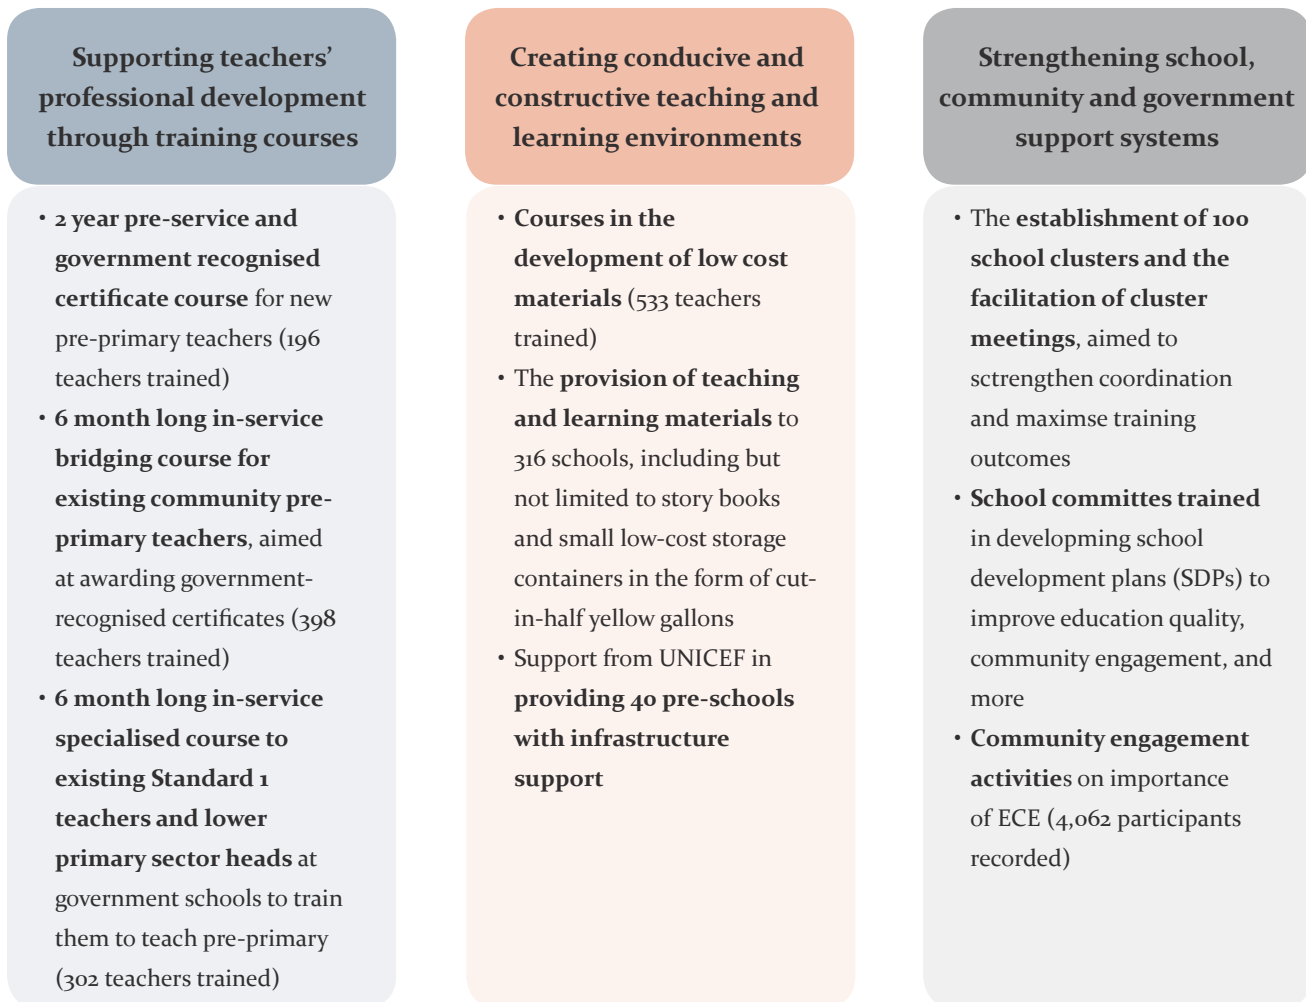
Supporting teachers' professional development through training courses

• 2 year pre-service and government recognised certificate course for new pre-primary teachers (196 teachers trained)
• 6 month long in-service bridging course for existing community pre-primary teachers, aimed at awarding government-recognised certificates (398 teachers trained)
• 6 month long in-service specialised course to existing Standard 1 teachers and lower primary sector heads at government schools to train them to teach pre-primary (302 teachers trained)

Creating conducive and constructive teaching and learning environments

• Courses in the development of low cost materials (533 teachers trained)
• The provision of teaching and learning materials to 316 schools, including but not limited to story books and small low-cost storage containers in the form of cut-in-half yellow gallons
• Support from UNICEF in providing 40 pre-schools with infrastructure support

Strengthening school, community and government support systems

• The establishment of 100 school clusters and the facilitation of cluster meetings, aimed to sctrengthen coordination and maximse training outcomes
• School committes trained in developing school development plans (SDPs) to improve education quality, community engagement, and more
• Community engagement activities on importance of ECE (4,062 participants recorded)